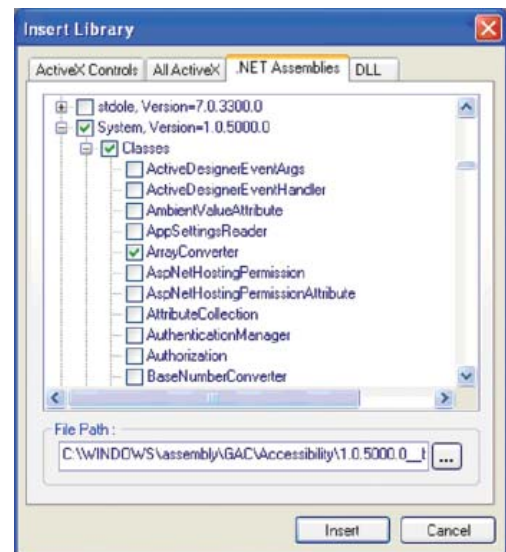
Insert Library

ActiveX Controls | All ActiveX | .NET Assemblies | DLL

stdole, Version=7.0.3300.0
System, Version=1.0.5000.0
Classes
ActiveDesignerEventArgs
ActiveDesignerEventHandler
AmbientValueAttribute
AppSettingsReader
ArrayConverter
AspNetHostingPermission
AspNetHostingPermissionAttribute
AttributeCollection
AuthenticationManager
Authorization
BaseNumberConverter

File Path :
C:\WINDOWS\assembly\GAC\Accessibility\1.0.5000.0_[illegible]
...

Insert
Cancel